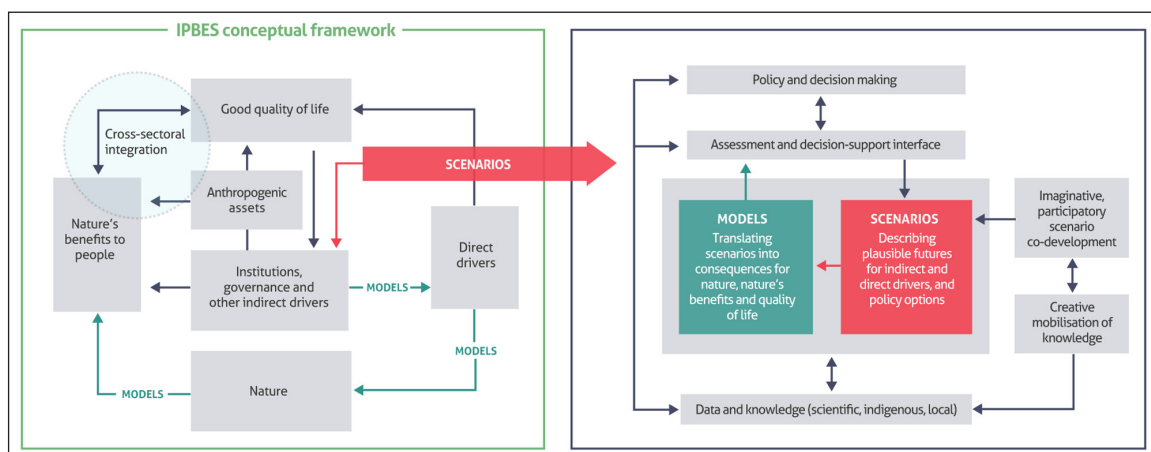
IPBES conceptual framework

Good quality of life

Cross-sectoral integration

Anthropogenic assets

Nature's benefits to people

Institutions, governance and other indirect drivers

Direct drivers

MODELS

MODELS

MODELS

Nature

SCENARIOS

Policy and decision making

Assessment and decision-support interface

MODELS
Translating scenarios into consequences for nature, nature's benefits and quality of life

SCENARIOS
Describing plausible futures for indirect and direct drivers, and policy options

Imaginative, participatory scenario co-development

Creative mobilisation of knowledge

Data and knowledge (scientific, indigenous, local)